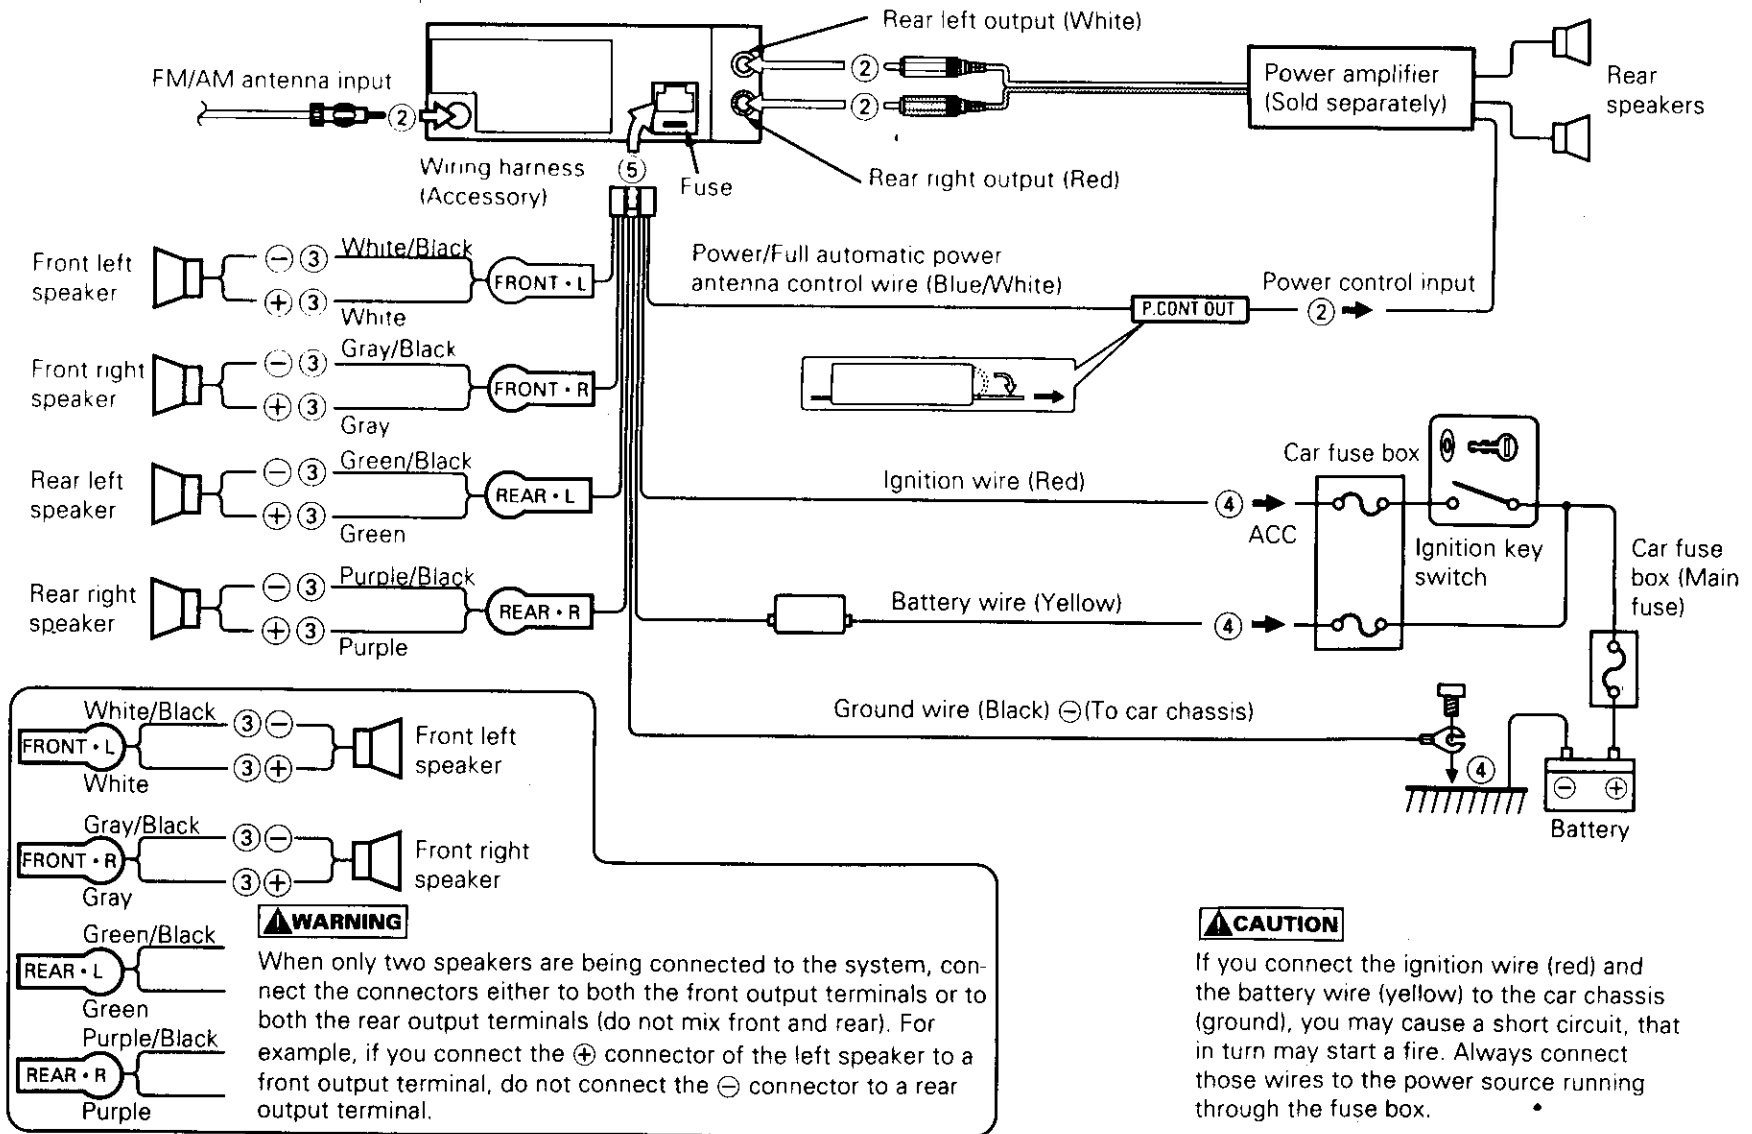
FM/AM antenna input
②
Wiring harness (Accessory)
⑤
Fuse
Rear left output (White)
②
②
Rear right output (Red)
Power amplifier (Sold separately)
Rear speakers

Front left speaker
⊖③ White/Black
⊕③ White
FRONT • L

Front right speaker
⊖③ Gray/Black
⊕③ Gray
FRONT • R

Rear left speaker
⊖③ Green/Black
⊕③ Green
REAR • L

Rear right speaker
⊖③ Purple/Black
⊕③ Purple
REAR • R

Power/Full automatic power antenna control wire (Blue/White)
P.CONT OUT
Power control input
②

Ignition wire (Red)
④
ACC
Car fuse box
Ignition key switch
Battery wire (Yellow)
④
Car fuse box (Main fuse)
Ground wire (Black) ⊖(To car chassis)
④
Battery

White/Black
FRONT • L
③⊖
③⊕
White
Front left speaker

Gray/Black
FRONT • R
③⊖
③⊕
Gray
Front right speaker

Green/Black
REAR • L
Green
Purple/Black
REAR • R
Purple

WARNING
When only two speakers are being connected to the system, connect the connectors either to both the front output terminals or to both the rear output terminals (do not mix front and rear). For example, if you connect the ⊕ connector of the left speaker to a front output terminal, do not connect the ⊖ connector to a rear output terminal.

CAUTION
If you connect the ignition wire (red) and the battery wire (yellow) to the car chassis (ground), you may cause a short circuit, that in turn may start a fire. Always connect those wires to the power source running through the fuse box.